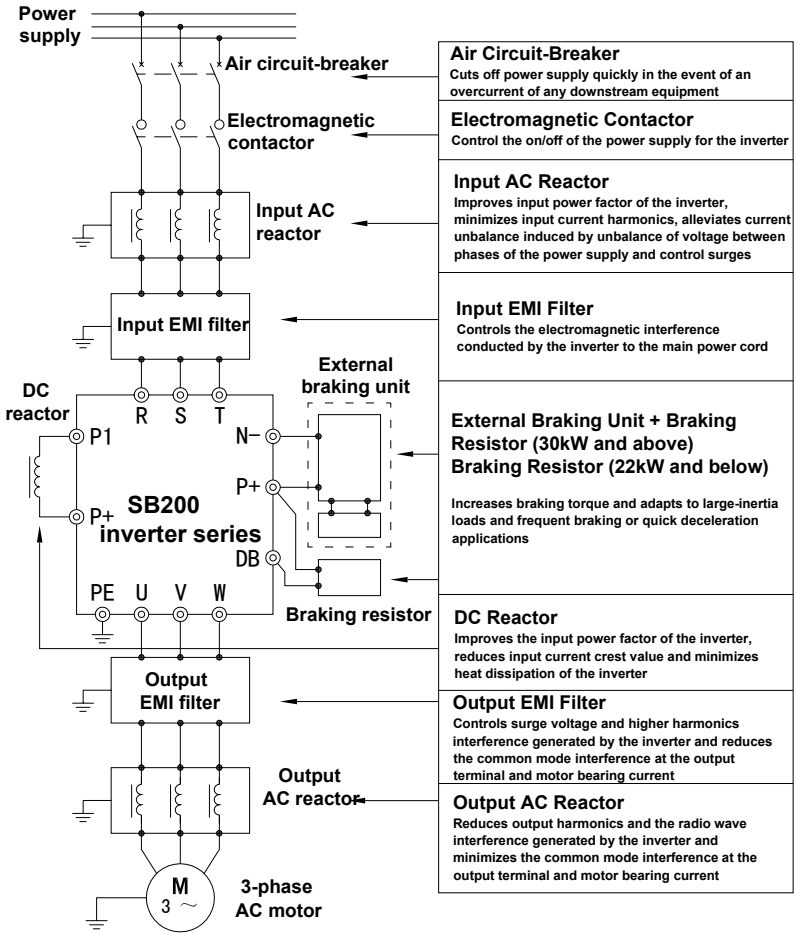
Power supply

Air circuit-breaker

Electromagnetic contactor

Input AC reactor

Input EMI filter

DC reactor

R S T

External braking unit

P1

N−

P+

SB200 inverter series

P+

DB

PE U V W

Braking resistor

Output EMI filter

Output AC reactor

M
3 ~

3-phase AC motor

Air Circuit-Breaker
Cuts off power supply quickly in the event of an overcurrent of any downstream equipment

Electromagnetic Contactor
Control the on/off of the power supply for the inverter

Input AC Reactor
Improves input power factor of the inverter, minimizes input current harmonics, alleviates current unbalance induced by unbalance of voltage between phases of the power supply and control surges

Input EMI Filter
Controls the electromagnetic interference conducted by the inverter to the main power cord

External Braking Unit + Braking Resistor (30kW and above)
Braking Resistor (22kW and below)

Increases braking torque and adapts to large-inertia loads and frequent braking or quick deceleration applications

DC Reactor
Improves the input power factor of the inverter, reduces input current crest value and minimizes heat dissipation of the inverter

Output EMI Filter
Controls surge voltage and higher harmonics interference generated by the inverter and reduces the common mode interference at the output terminal and motor bearing current

Output AC Reactor
Reduces output harmonics and the radio wave interference generated by the inverter and minimizes the common mode interference at the output terminal and motor bearing current